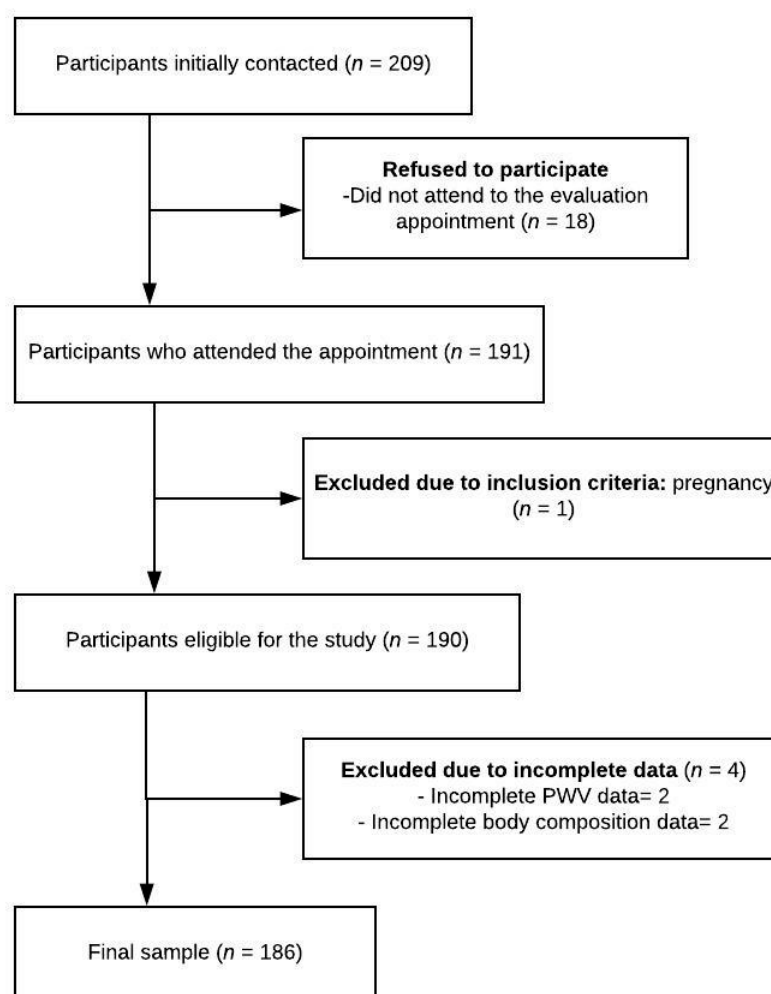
Participants initially contacted ($n$ = 209)

**Refused to participate**
-Did not attend to the evaluation appointment ($n$ = 18)

Participants who attended the appointment ($n$ = 191)

**Excluded due to inclusion criteria:** pregnancy ($n$ = 1)

Participants eligible for the study ($n$ = 190)

**Excluded due to incomplete data** ($n$ = 4)
- Incomplete PWV data= 2
- Incomplete body composition data= 2

Final sample ($n$ = 186)